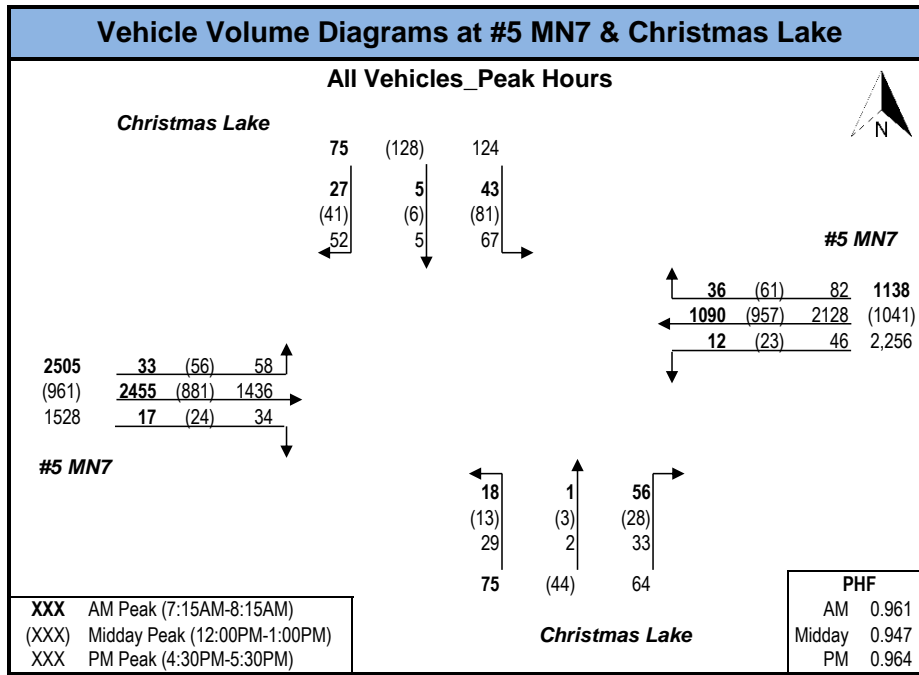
Vehicle Volume Diagrams at #5 MN7 & Christmas Lake

All Vehicles_Peak Hours

N

Christmas Lake

75 (128) 124

27 5 43
(41) (6) (81)
52 5 67

#5 MN7

36 (61) 82 1138
1090 (957) 2128 (1041)
12 (23) 46 2,256

2505 33 (56) 58
(961) 2455 (881) 1436
1528 17 (24) 34

#5 MN7

18 1 56
(13) (3) (28)
29 2 33

75 (44) 64

| | |
|---|---|
| XXX | AM Peak (7:15AM-8:15AM) |
| (XXX) | Midday Peak (12:00PM-1:00PM) |
| XXX | PM Peak (4:30PM-5:30PM) |

Christmas Lake

| PHF | |
|---|---|
| AM | 0.961 |
| Midday | 0.947 |
| PM | 0.964 |